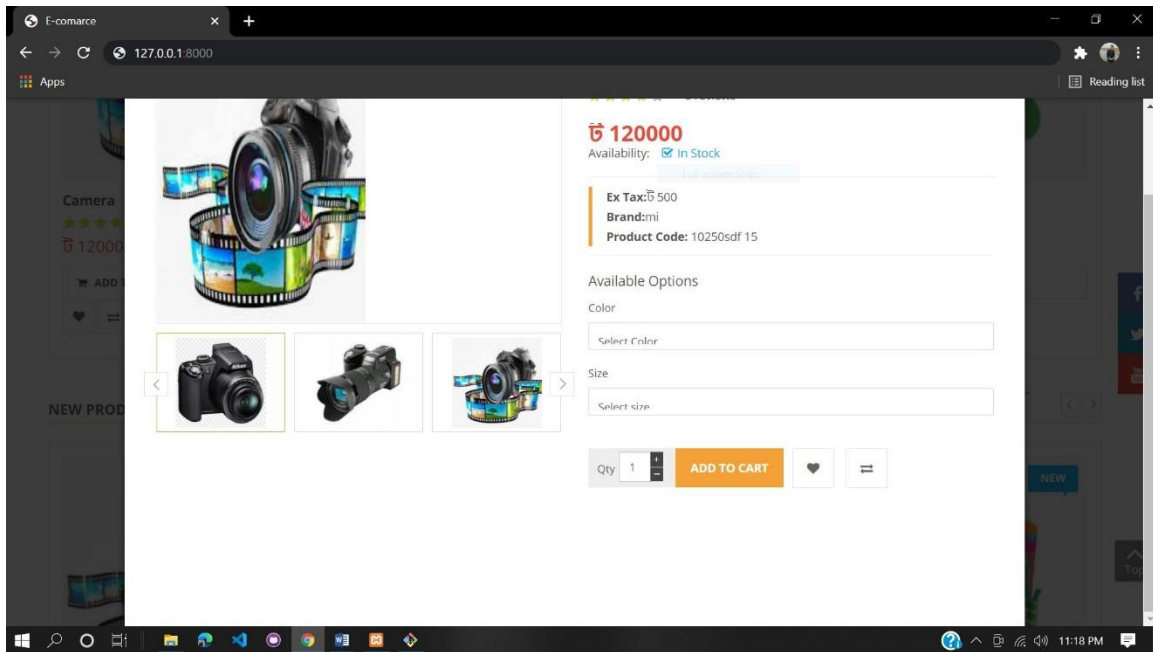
E-comarce
127.0.0.1:8000
Apps
Reading list

৳ 120000
Availability: In Stock

Ex Tax:৳ 500
Brand:mi
Product Code: 10250sdf 15

Available Options
Color
Select Color
Size
Select size

Qty 1 ADD TO CART

Camera
৳ 12000
ADD
NEW PROD
NEW
Top

11:18 PM